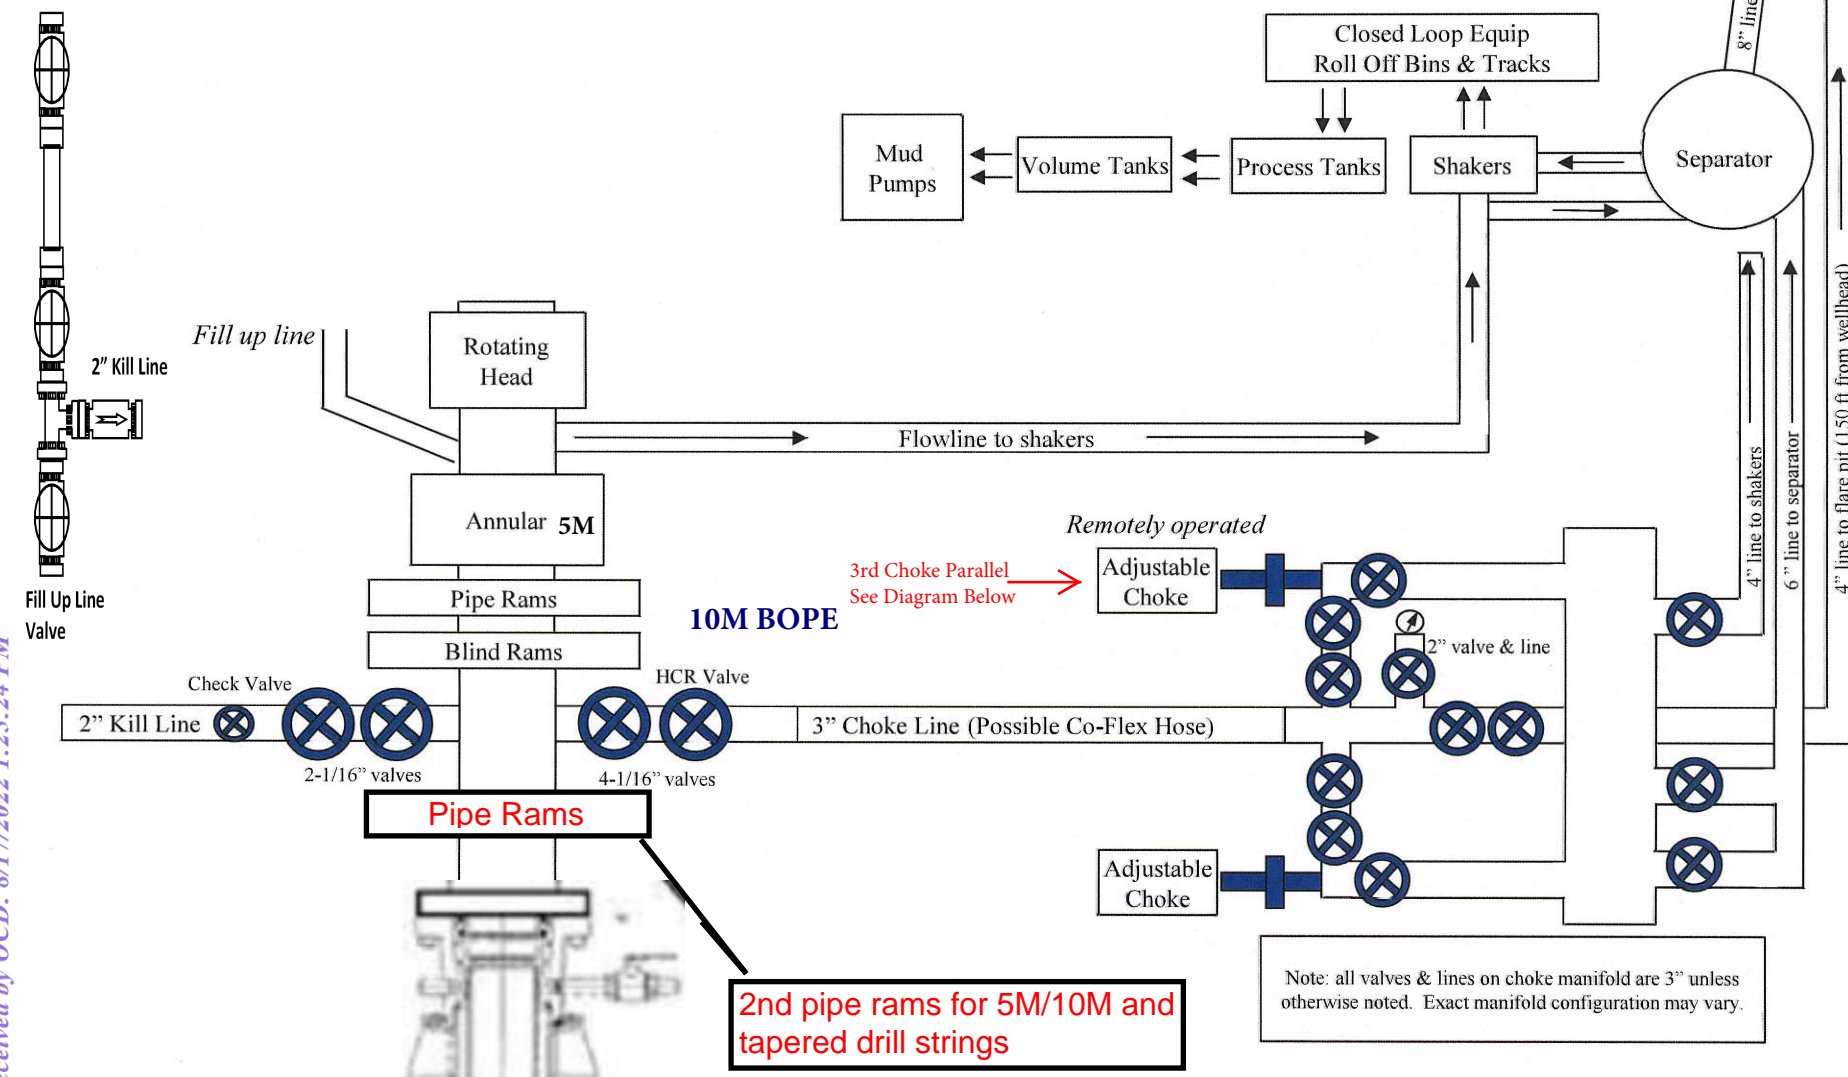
Closed Loop Equip
Roll Off Bins & Tracks

8" line

Mud Pumps

Volume Tanks

Process Tanks

Shakers

Separator

Fill up line

Rotating Head

2" Kill Line

Flowline to shakers

Annular 5M

Fill Up Line Valve

Remotely operated

3rd Choke Parallel
See Diagram Below

Adjustable Choke

Pipe Rams

Blind Rams

10M BOPE

2" valve & line

4" line to shakers

6" line to separator

4" line to flare pit (150 ft from wellhead)

Check Valve

HCR Valve

2" Kill Line

3" Choke Line (Possible Co-Flex Hose)

2-1/16" valves

4-1/16" valves

Pipe Rams

Adjustable Choke

Note: all valves & lines on choke manifold are 3" unless otherwise noted. Exact manifold configuration may vary.

2nd pipe rams for 5M/10M and tapered drill strings

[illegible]eived by OCD: 8/1/2022 1:25:24 PM